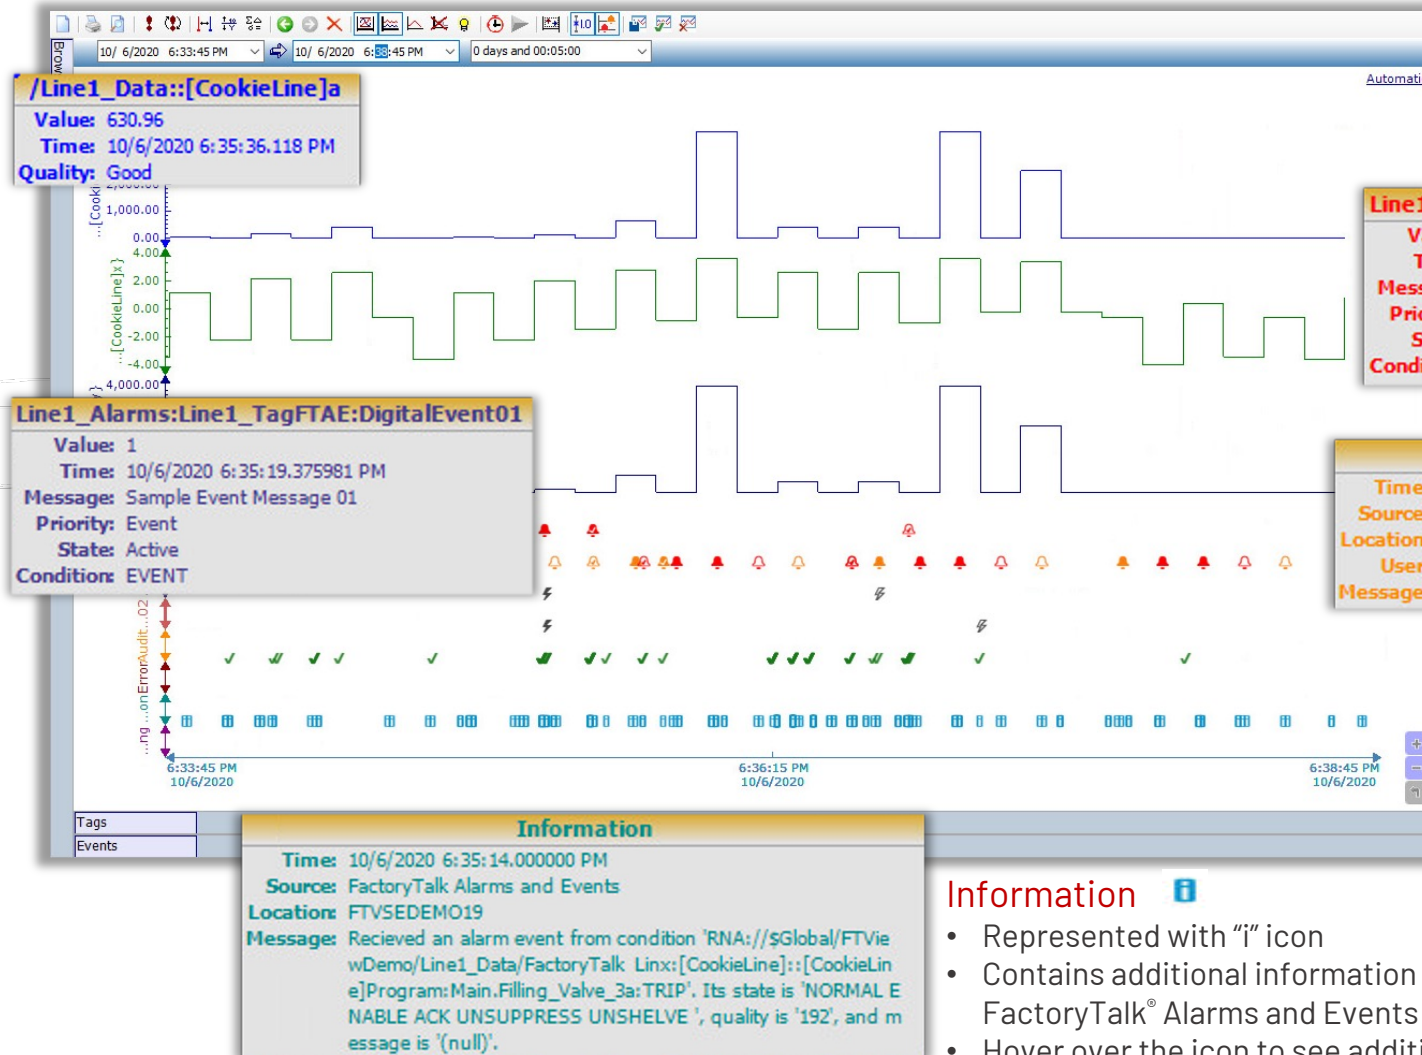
10/ 6/2020 6:33:45 PM
10/ 6/2020 6:38:45 PM
0 days and 00:05:00

Brow

/Line1_Data::[CookieLine]a
Value: 630.96
Time: 10/6/2020 6:35:36.118 PM
Quality: Good

Automati

1,000.00
0.00
4.00
2.00
0.00
-2.00
-4.00
4,000.00

...[Cooki
...[CookieLine]x}

Line1
V
T
Mess
Pric
S
Condi

Line1_Alarms:Line1_TagFTAE:DigitalEvent01
Value: 1
Time: 10/6/2020 6:35:19.375981 PM
Message: Sample Event Message 01
Priority: Event
State: Active
Condition: EVENT

Time
Source
Location
User
Message

...ng ...onErrorAudit...02

6:33:45 PM
10/6/2020
6:36:15 PM
10/6/2020
6:38:45 PM
10/6/2020

Tags
Events

Information
Time: 10/6/2020 6:35:14.000000 PM
Source: FactoryTalk Alarms and Events
Location: FTVSEDEMO19
Message: Recieved an alarm event from condition 'RNA://$Global/FTViewDemo/Line1_Data/FactoryTalk Linx:[CookieLine]::[CookieLine]Program:Main.Filling_Valve_3a:TRIP'. Its state is 'NORMAL ENABLE ACK UNSUPPRESS UNSHELVE ', quality is '192', and message is '(null)'.

Information
• Represented with "i" icon
• Contains additional information
FactoryTalk® Alarms and Events
• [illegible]